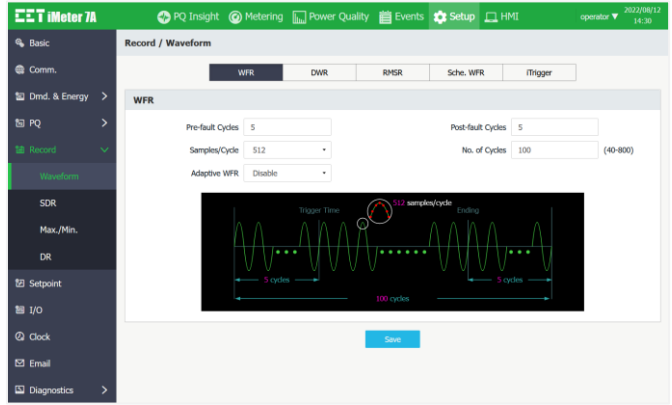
CET iMeter 7A
PQ Insight
Metering
Power Quality
Events
Setup
HMI
operator ▼
2022/08/12
14:30

Basic
Comm.
Dmd. & Energy >
PQ >
Record
Waveform
SDR
Max./Min.
DR
Setpoint
I/O
Clock
Email
Diagnostics >

Record / Waveform

WFR
DWR
RMSR
Sche. WFR
iTrigger

WFR

Pre-fault Cycles 5
Post-fault Cycles 5
Samples/Cycle 512
No. of Cycles 100 (40-800)
Adaptive WFR Disable

Trigger Time
512 samples/cycle
Ending
5 cycles
5 cycles
100 cycles

Save